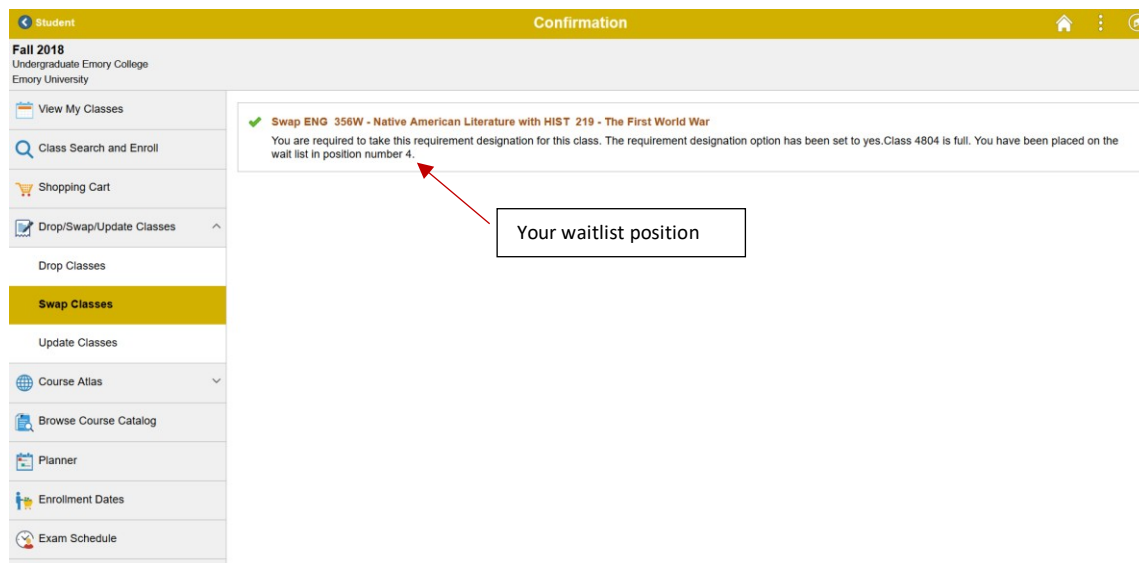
Student

Confirmation

Fall 2018
Undergraduate Emory College
Emory University

View My Classes

Class Search and Enroll

Shopping Cart

Drop/Swap/Update Classes

Drop Classes

Swap Classes

Update Classes

Course Atlas

Browse Course Catalog

Planner

Enrollment Dates

Exam Schedule

Swap ENG 356W - Native American Literature with HIST 219 - The First World War

You are required to take this requirement designation for this class. The requirement designation option has been set to yes.Class 4804 is full. You have been placed on the wait list in position number 4.

Your waitlist position